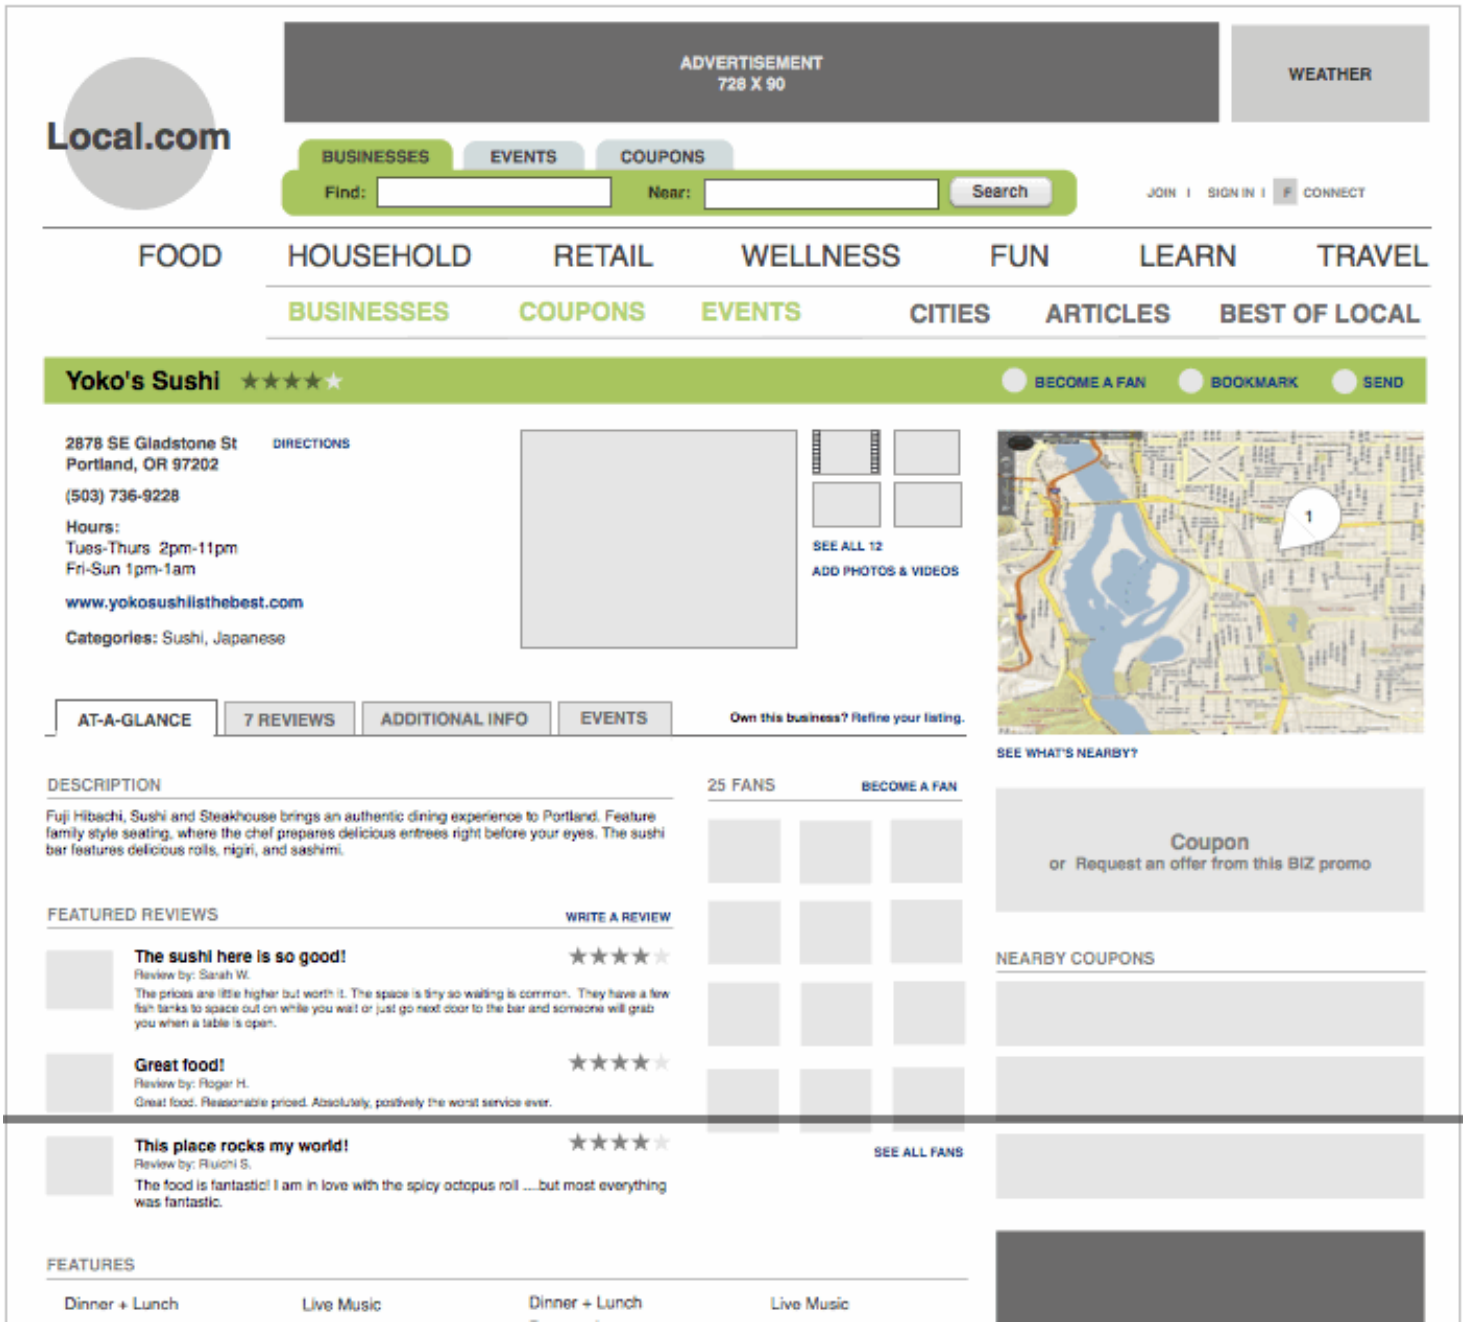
Local.com

ADVERTISEMENT
728 X 90

WEATHER

BUSINESSES EVENTS COUPONS

Find: Near: Search

JOIN | SIGN IN | F CONNECT

FOOD HOUSEHOLD RETAIL WELLNESS FUN LEARN TRAVEL

BUSINESSES COUPONS EVENTS CITIES ARTICLES BEST OF LOCAL

Yoko's Sushi ★★★★★

BECOME A FAN BOOKMARK SEND

2878 SE Gladstone St
Portland, OR 97202

DIRECTIONS

(503) 736-9228

Hours:
Tues-Thurs 2pm-11pm
Fri-Sun 1pm-1am

www.yokosushiisthebest.com

Categories: Sushi, Japanese

SEE ALL 12
ADD PHOTOS & VIDEOS

1

SEE WHAT'S NEARBY?

AT-A-GLANCE 7 REVIEWS ADDITIONAL INFO EVENTS

Own this business? Refine your listing.

DESCRIPTION

Fuji Hibachi, Sushi and Steakhouse brings an authentic dining experience to Portland. Feature family style seating, where the chef prepares delicious entrees right before your eyes. The sushi bar features delicious rolls, nigiri, and sashimi.

25 FANS BECOME A FAN

Coupon
or Request an offer from this BIZ promo

FEATURED REVIEWS WRITE A REVIEW

The sushi here is so good! ★★★★★
Review by: Sarah W.
The prices are little higher but worth it. The space is tiny so waiting is common. They have a few fish tanks to space out on while you wait or just go next door to the bar and someone will grab you when a table is open.

Great food! ★★★★★
Review by: Roger H.
Great food. Reasonable priced. Absolutely, positively the worst service ever.

This place rocks my world! ★★★★★
Review by: Riuchi S.
The food is fantastic! I am in love with the spicy octopus roll ....but most everything was fantastic.

NEARBY COUPONS

SEE ALL FANS

FEATURES

Dinner + Lunch Live Music Dinner + Lunch Live Music